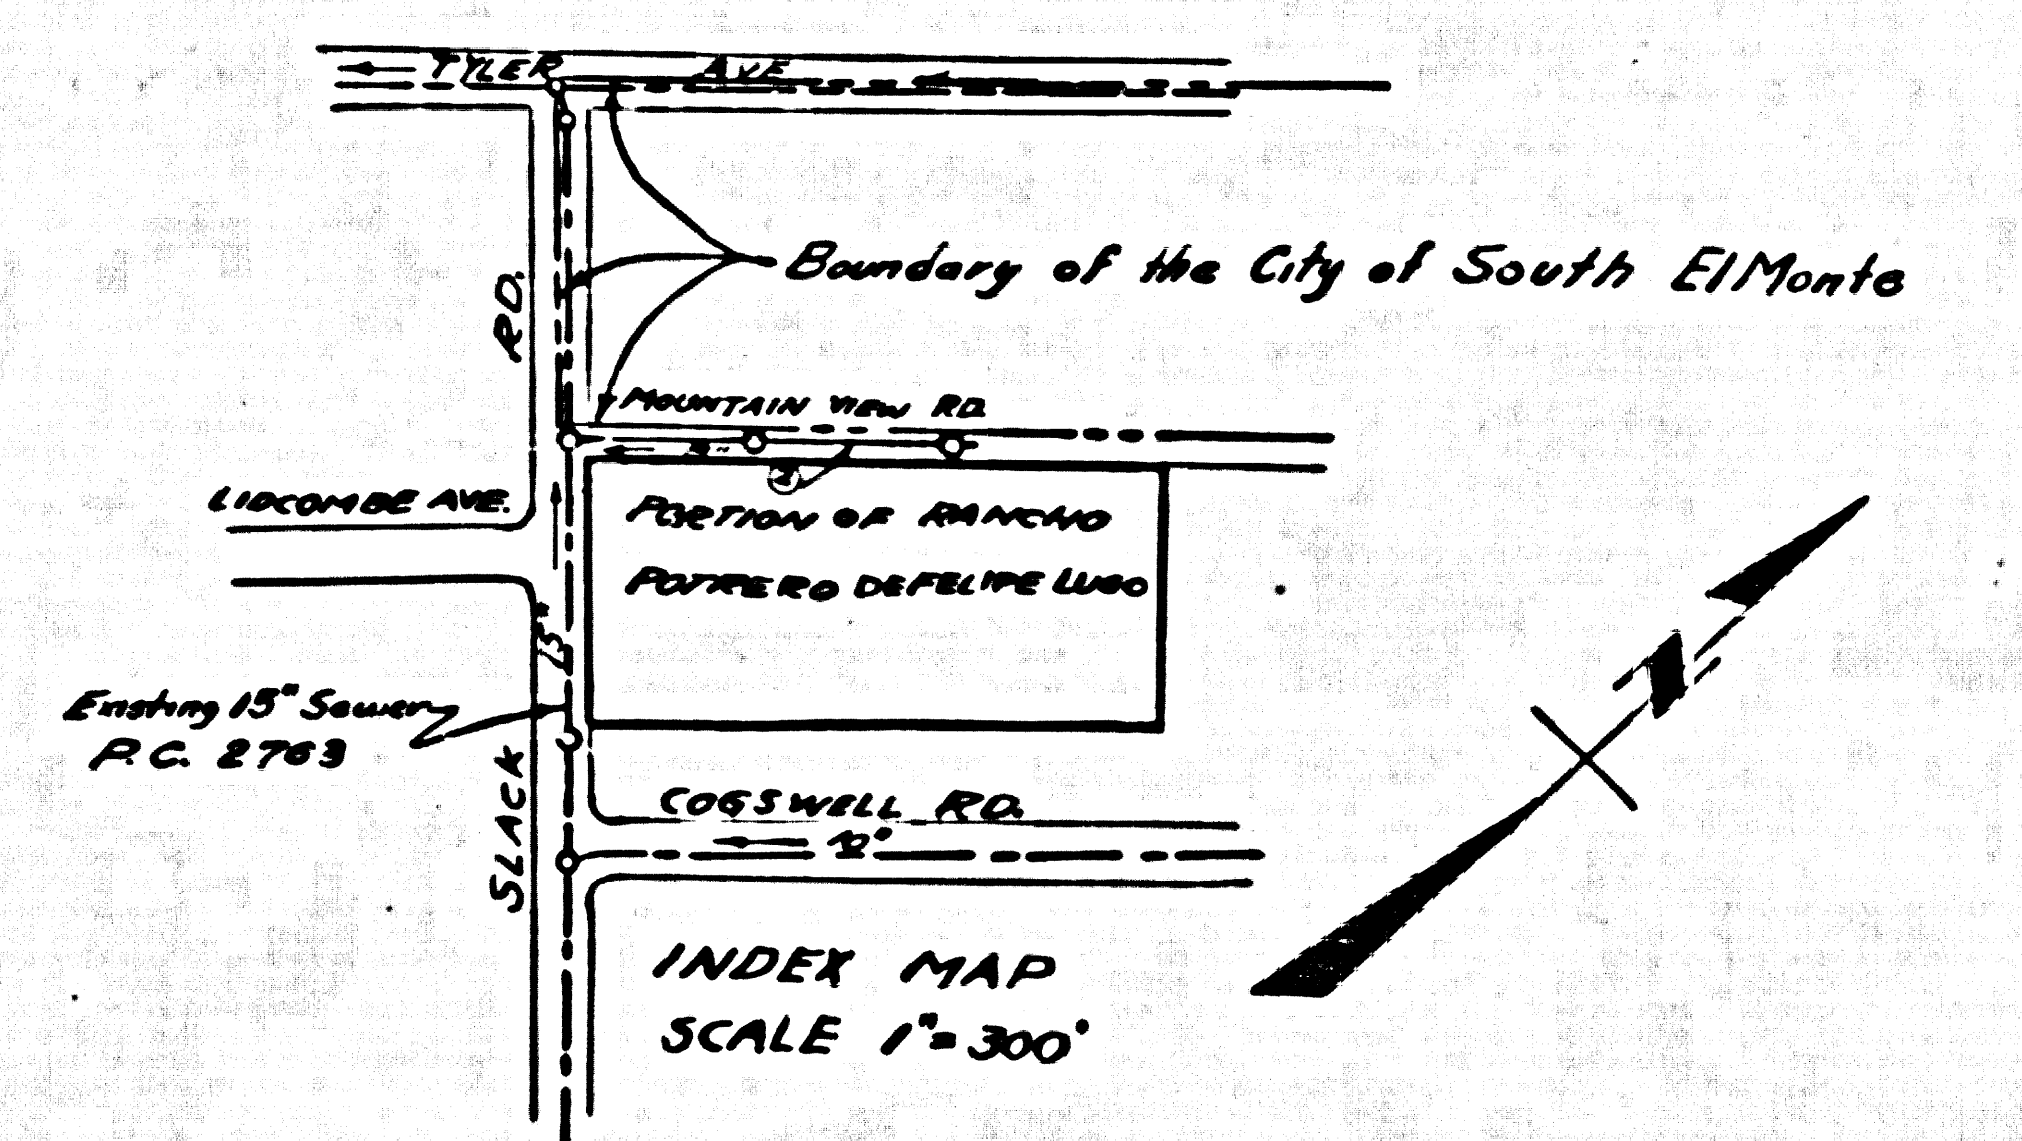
TYLER AVE

Boundary of the City of South El Monte

RD.

MOUNTAIN VIEW RD.

8"

LIDCOMBE AVE.

PORTION OF RANCHO

POTRERO DE FELIPE LUGO

15"

Existing 15" Sewer P.C. 2763

COGSWELL RD.

12"

SLACK

INDEX MAP
SCALE 1"=300'

N